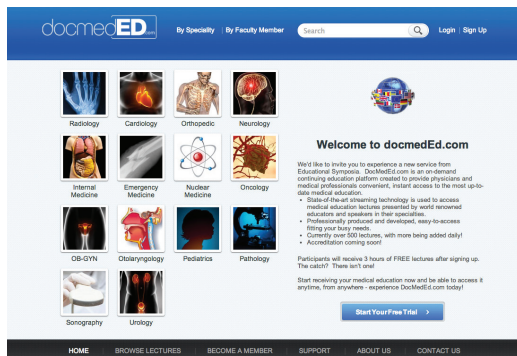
docmedED.com

By Speciality | By Faculty Member

Search

Login | Sign Up

Radiology
Cardiology
Orthopedic
Neurology
Internal Medicine
Emergency Medicine
Nuclear Medicine
Oncology
OB-GYN
Otolaryngology
Pediatrics
Pathology
Sonography
Urology

Welcome to docmedEd.com

We'd like to invite you to experience a new service from Educational Symposia. DocMedEd.com is an on-demand continuing education platform created to provide physicians and medical professionals convenient, instant access to the most up-to-date medical education.

- State-of-the-art streaming technology is used to access medical education lectures presented by world renowned educators and speakers in their specialties.
- Professionally produced and developed, easy-to-access fitting your busy needs.
- Currently over 500 lectures, with more being added daily!
- Accreditation coming soon!

Participants will receive 3 hours of FREE lectures after signing up. The catch? There isn't one!

Start receiving your medical education now and be able to access it anytime, from anywhere - experience DocMedEd.com today!

Start Your Free Trial >

HOME | BROWSE LECTURES | BECOME A MEMBER | SUPPORT | ABOUT US | CONTACT US